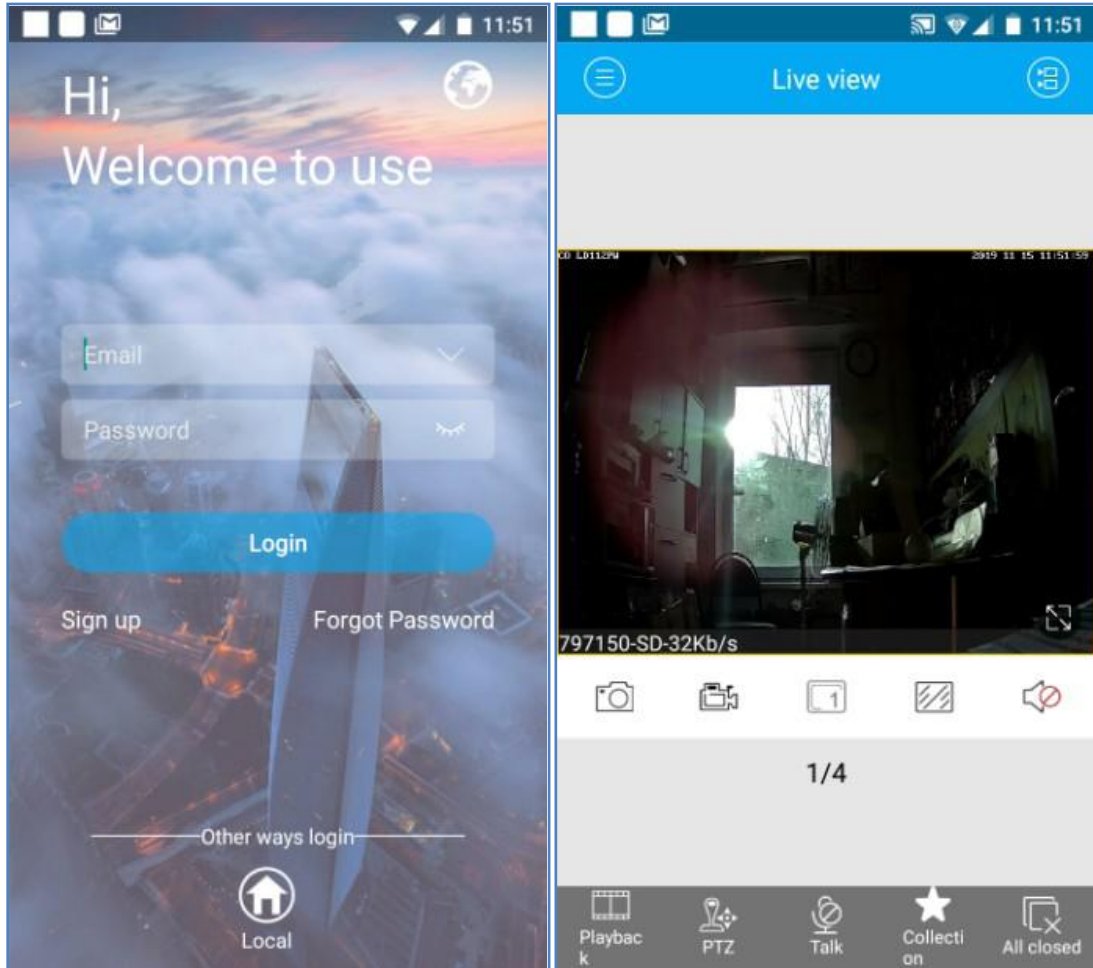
11:51

Hi,
Welcome to use

Email

Password

Login

Sign up

Forgot Password

Other ways login

Local

11:51

Live view

C0 LD112PW

2019 11 15 11:51:59

797150-SD-32Kb/s

1

1/4

Playbac
k

PTZ

Talk

Collecti
on

All closed